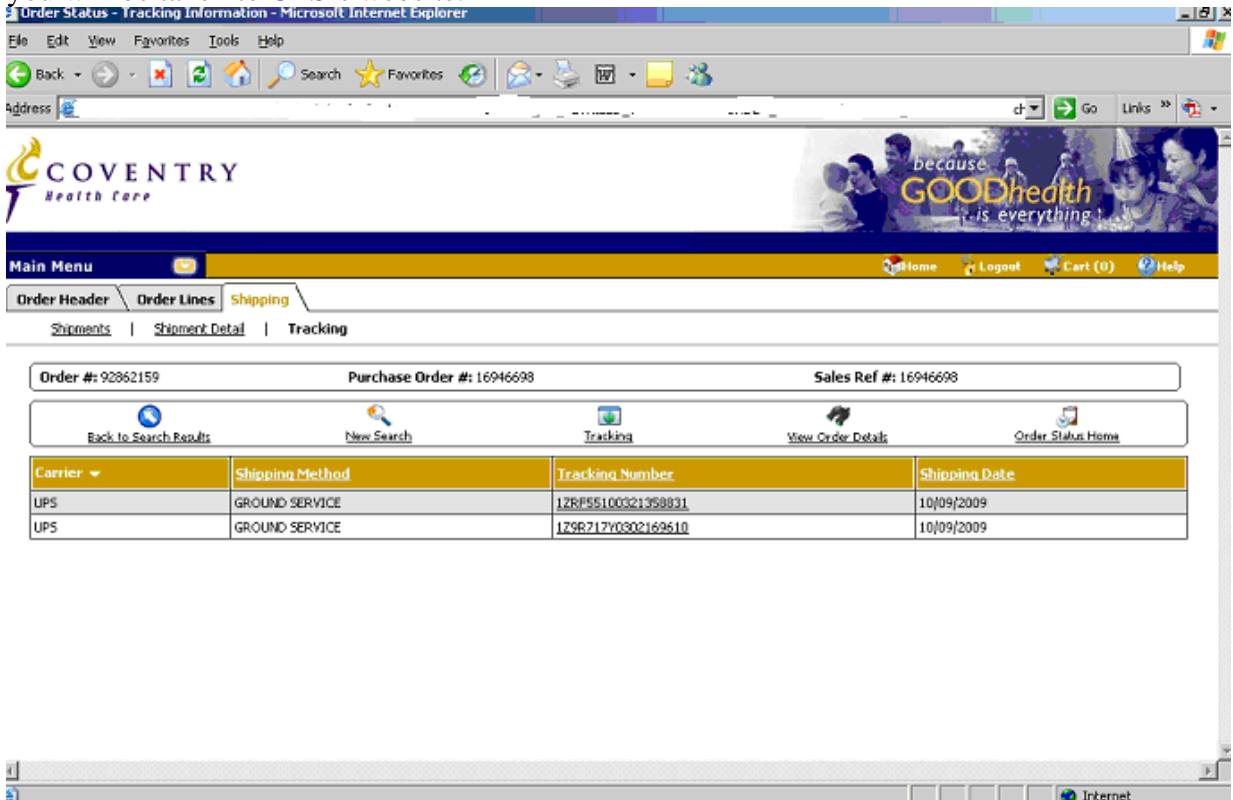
Order Status - Tracking Information - Microsoft Internet Explorer

File Edit View Favorites Tools Help

Back Search Favorites

Address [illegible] Go Links

COVENTRY
Health Care

because GOODhealth is everything

Main Menu

Home Logout Cart (0) Help

Order Header | Order Lines | Shipping

Shipments | Shipment Detail | Tracking

Order #: 92862159 Purchase Order #: 16946698 Sales Ref #: 16946698

Back to Search Results | New Search | Tracking | View Order Details | Order Status Home

| Carrier | Shipping Method | Tracking Number | Shipping Date |
|---|---|---|---|
| UPS | GROUND SERVICE | 1ZRF55100321358831 | 10/09/2009 |
| UPS | GROUND SERVICE | 1Z9R717Y0302169610 | 10/09/2009 |

Internet